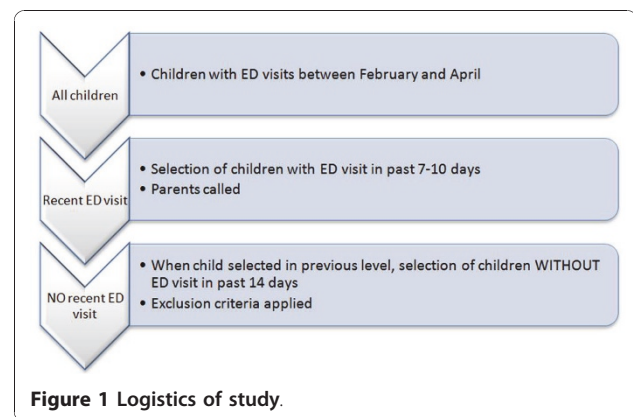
All children

• Children with ED visits between February and April

Recent ED visit

• Selection of children with ED visit in past 7-10 days
• Parents called

NO recent ED visit

• When child selected in previous level, selection of children WITHOUT ED visit in past 14 days
• Exclusion criteria applied

**Figure 1 Logistics of study.**